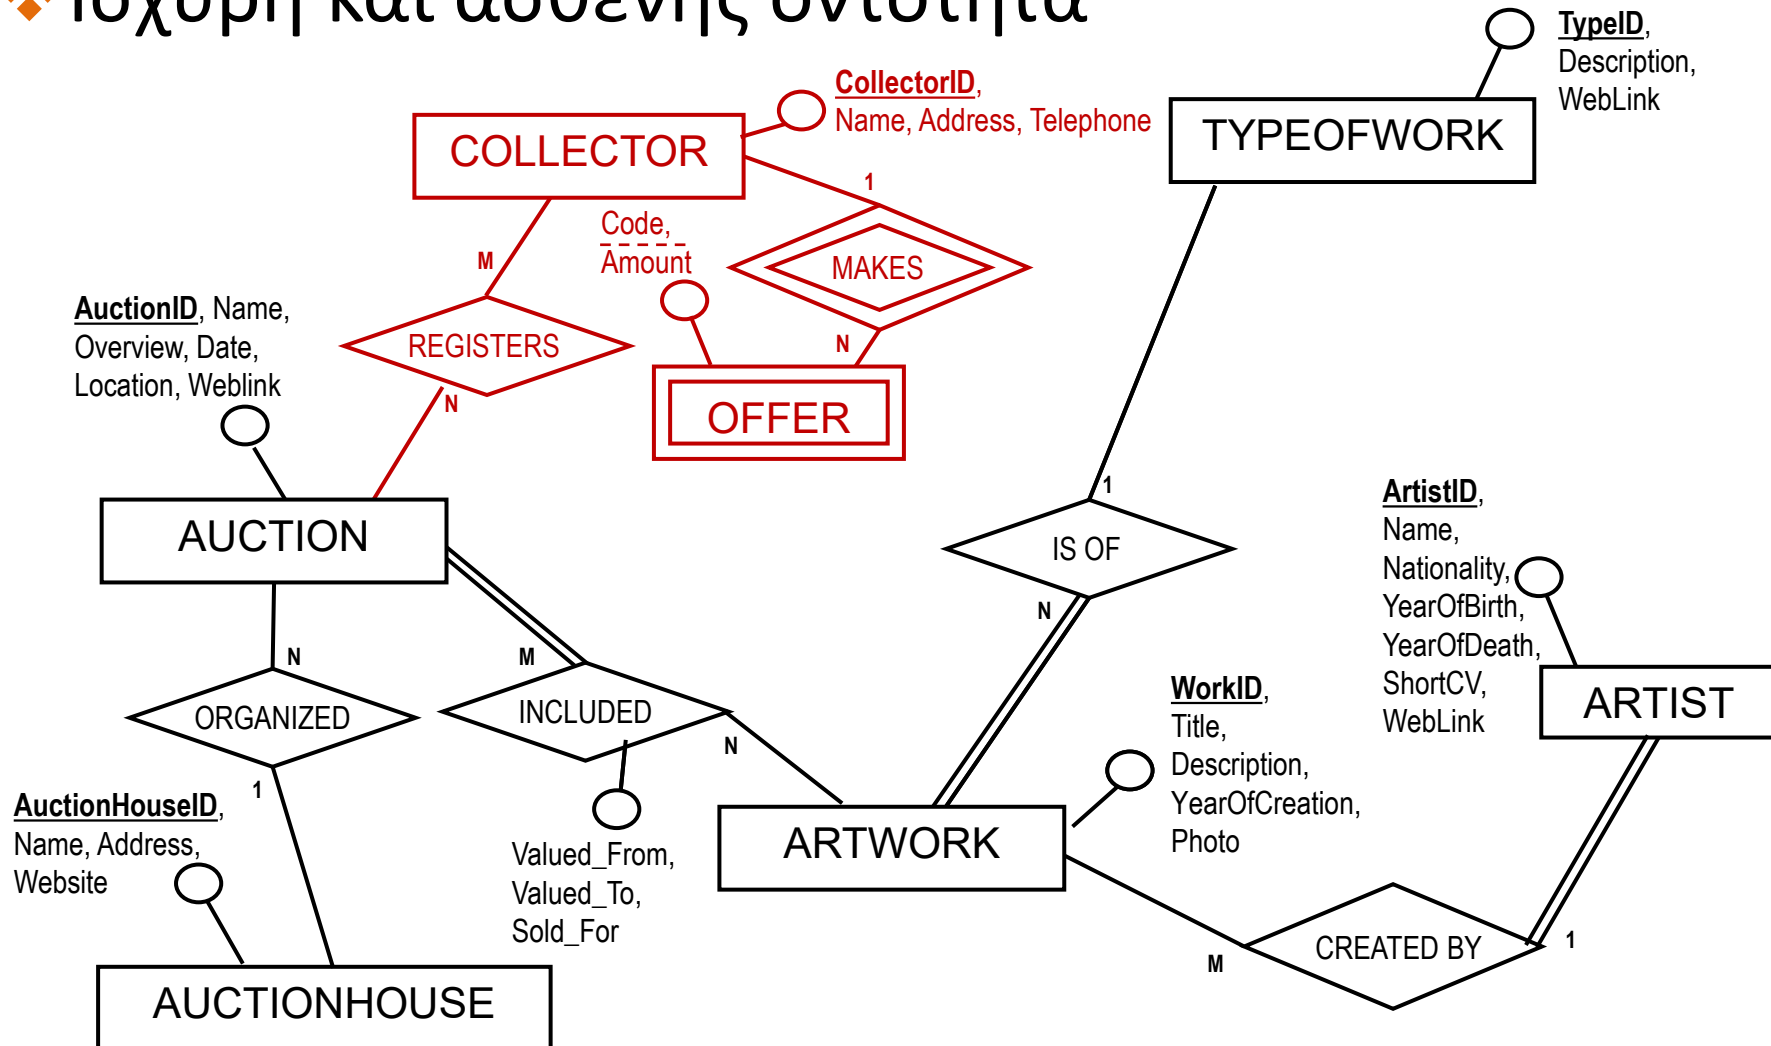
Ισχυρή και ασθενής οντότητα

TypeID, Description, WebLink

TYPEOFWORK

CollectorID, Name, Address, Telephone

COLLECTOR

1

Code, Amount

MAKES

M

N

REGISTERS

OFFER

AuctionID, Name, Overview, Date, Location, Weblink

N

AUCTION

1

IS OF

N

ArtistID, Name, Nationality, YearOfBirth, YearOfDeath, ShortCV, WebLink

N

M

ORGANIZED

INCLUDED

N

WorkID, Title, Description, YearOfCreation, Photo

ARTIST

1

AuctionHouseID, Name, Address, Website

Valued_From, Valued_To, Sold_For

ARTWORK

CREATED BY

1

M

AUCTIONHOUSE